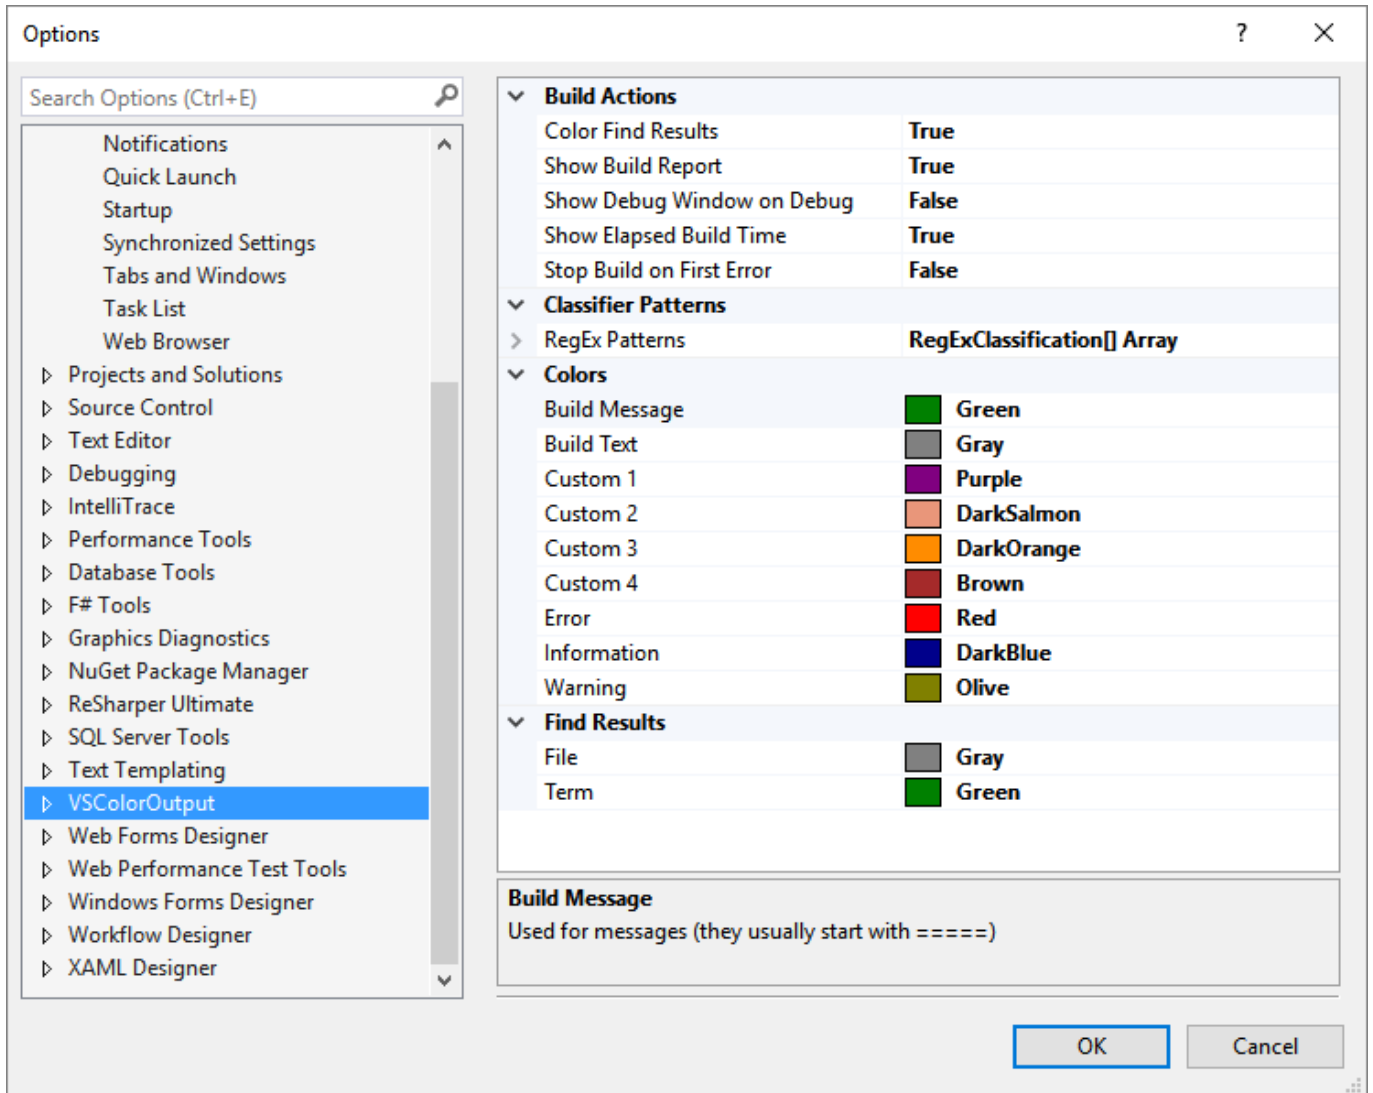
Options ? X

Search Options (Ctrl+E)

Notifications
Quick Launch
Startup
Synchronized Settings
Tabs and Windows
Task List
Web Browser
Projects and Solutions
Source Control
Text Editor
Debugging
IntelliTrace
Performance Tools
Database Tools
F# Tools
Graphics Diagnostics
NuGet Package Manager
ReSharper Ultimate
SQL Server Tools
Text Templating
VSColorOutput
Web Forms Designer
Web Performance Test Tools
Windows Forms Designer
Workflow Designer
XAML Designer

| Build Actions | |
|---|---|
| Color Find Results | True |
| Show Build Report | True |
| Show Debug Window on Debug | False |
| Show Elapsed Build Time | True |
| Stop Build on First Error | False |
| Classifier Patterns | |
| RegEx Patterns | RegExClassification[] Array |
| Colors | |
| Build Message | Green |
| Build Text | Gray |
| Custom 1 | Purple |
| Custom 2 | DarkSalmon |
| Custom 3 | DarkOrange |
| Custom 4 | Brown |
| Error | Red |
| Information | DarkBlue |
| Warning | Olive |
| Find Results | |
| File | Gray |
| Term | Green |

Build Message
Used for messages (they usually start with =====)

OK Cancel